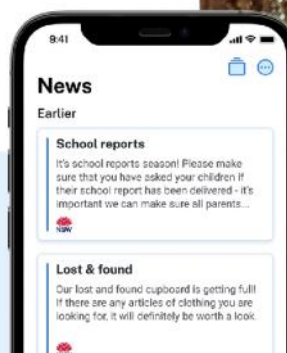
9:41

News

Earlier

School reports

It's school reports season! Please make sure that you have asked your children if their school report has been delivered - it's important we can make sure all parents...

NSW

Lost & found

Our lost and found cupboard is getting full! If there are any articles of clothing you are looking for, it will definitely be worth a look.